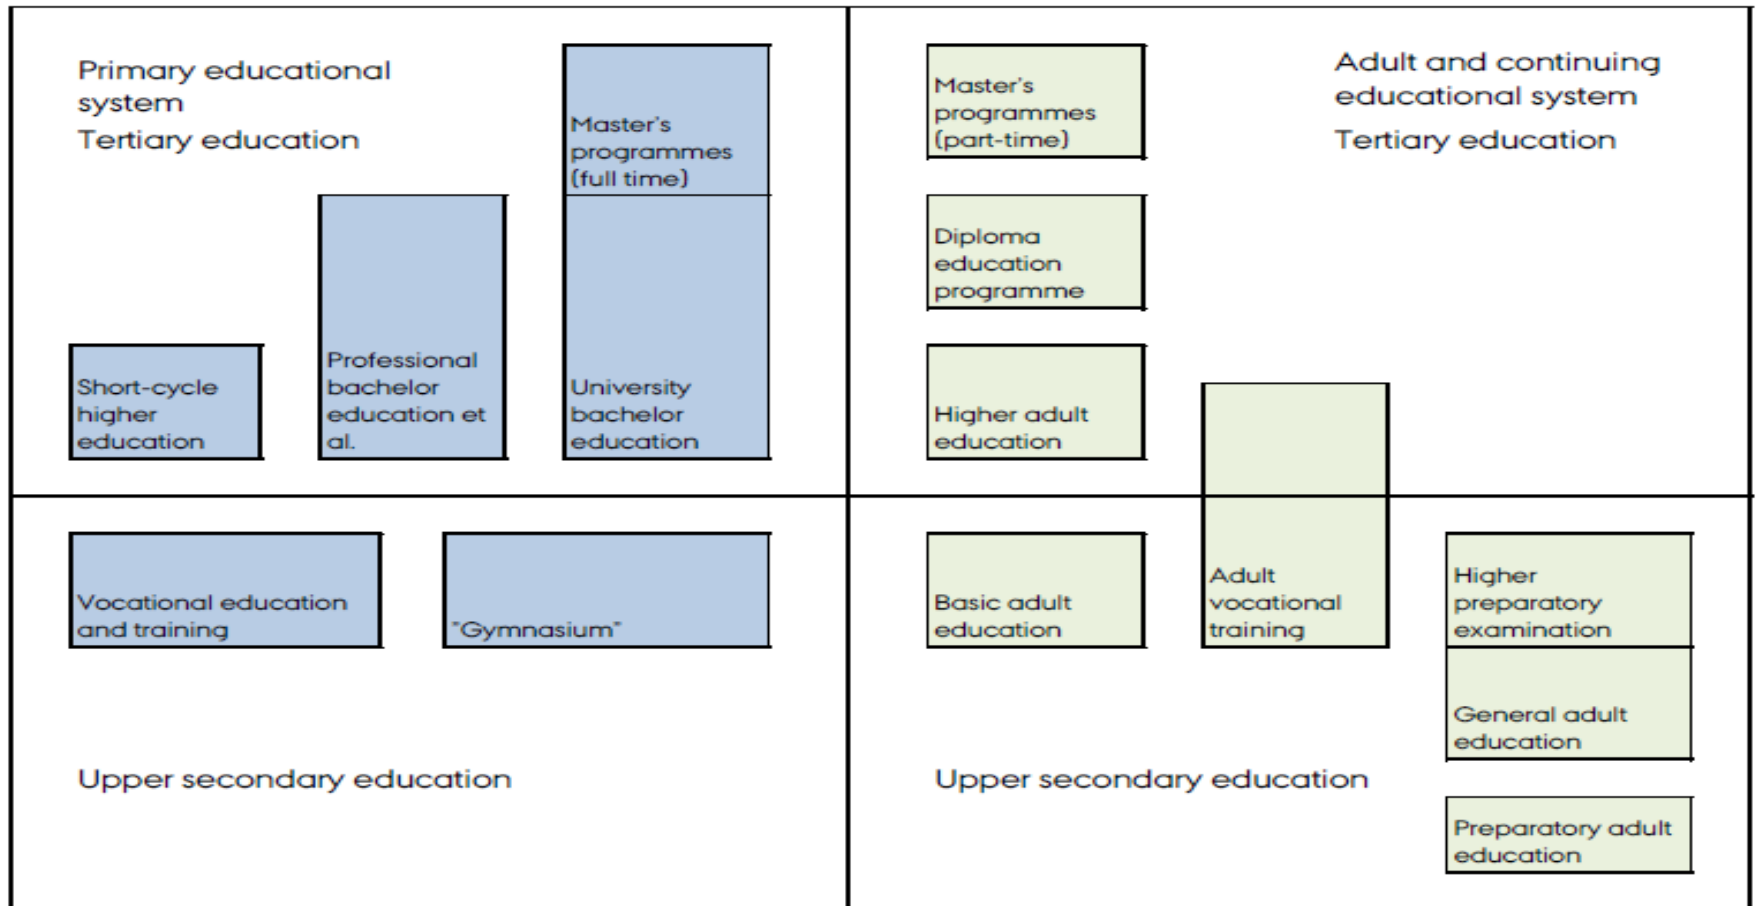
Primary educational system
Tertiary education

Master's programmes (full time)

Professional bachelor education et al.

Short-cycle higher education

University bachelor education

Vocational education and training

"Gymnasium"

Upper secondary education

Master's programmes (part-time)

Adult and continuing educational system
Tertiary education

Diploma education programme

Higher adult education

Adult vocational training

Basic adult education

Higher preparatory examination

General adult education

Upper secondary education

Preparatory adult education